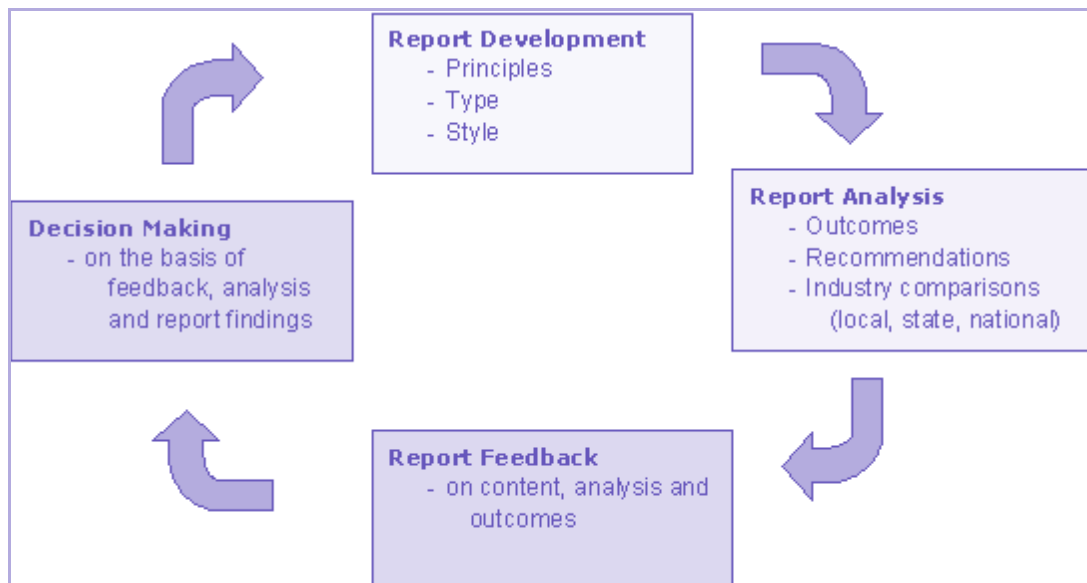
Report Development
- Principles
- Type
- Style

Report Analysis
- Outcomes
- Recommendations
- Industry comparisons (local, state, national)

Report Feedback
- on content, analysis and outcomes

Decision Making
- on the basis of feedback, analysis and report findings